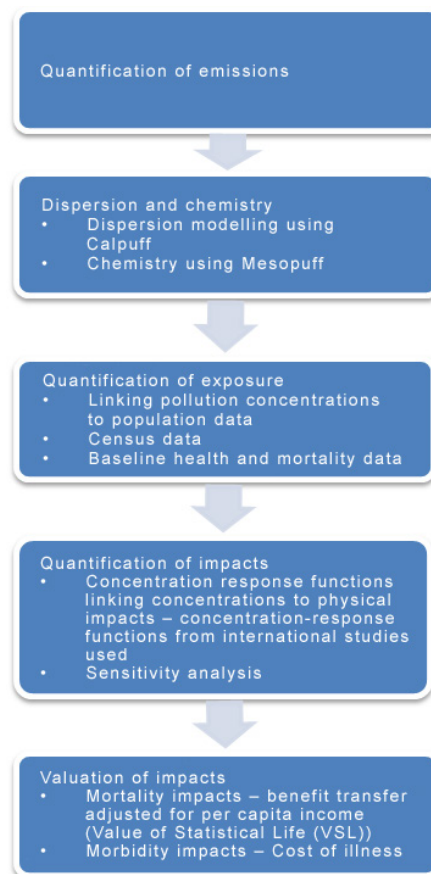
Quantification of emissions

Dispersion and chemistry
• Dispersion modelling using Calpuff
• Chemistry using Mesopuff

Quantification of exposure
• Linking pollution concentrations to population data
• Census data
• Baseline health and mortality data

Quantification of impacts
• Concentration response functions linking concentrations to physical impacts – concentration-response functions from international studies used
• Sensitivity analysis

Valuation of impacts
• Mortality impacts – benefit transfer adjusted for per capita income (Value of Statistical Life (VSL))
• Morbidity impacts – Cost of illness